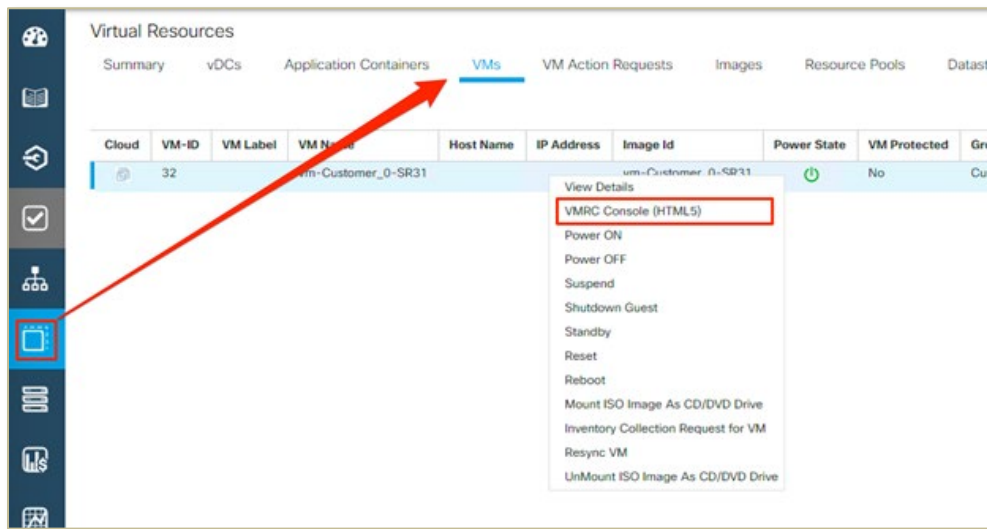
Virtual Resources

Summary vDCs Application Containers VMs VM Action Requests Images Resource Pools Datast

| Cloud | VM-ID | VM Label | VM Name | Host Name | IP Address | Image Id | Power State | VM Protected | Gr |
|---|---|---|---|---|---|---|---|---|---|
| | 32 | | vm-Customer_0-SR31 | | | vm-Customer_0-SR31 | | No | Cu |

View Details
VMRC Console (HTML5)
Power ON
Power OFF
Suspend
Shutdown Guest
Standby
Reset
Reboot
Mount ISO Image As CD/DVD Drive
Inventory Collection Request for VM
Resync VM
UnMount ISO Image As CD/DVD Drive